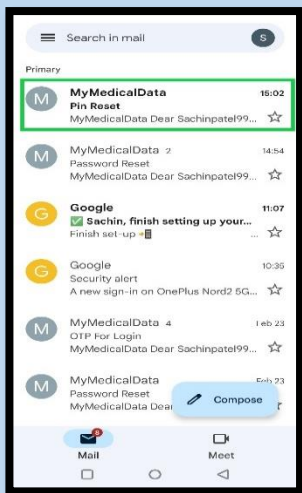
Search in mail

S

Primary

M MyMedicalData 15:02
Pin Reset
MyMedicalData Dear Sachinpatel99...

M MyMedicalData 2 14:54
Password Reset
MyMedicalData Dear Sachinpatel99...

G Google 11:07
✅ Sachin, finish setting up your...
Finish set-up →📱

G Google 10:35
Security alert
A new sign-in on OnePlus Nord2 5G...

M MyMedicalData 4 Feb 23
OTP For Login
MyMedicalData Dear Sachinpatel99...

M MyMedicalData Feb 23
Password Reset
MyMedicalData Dear Sachinpatel99...

Compose

6
Mail
Meet